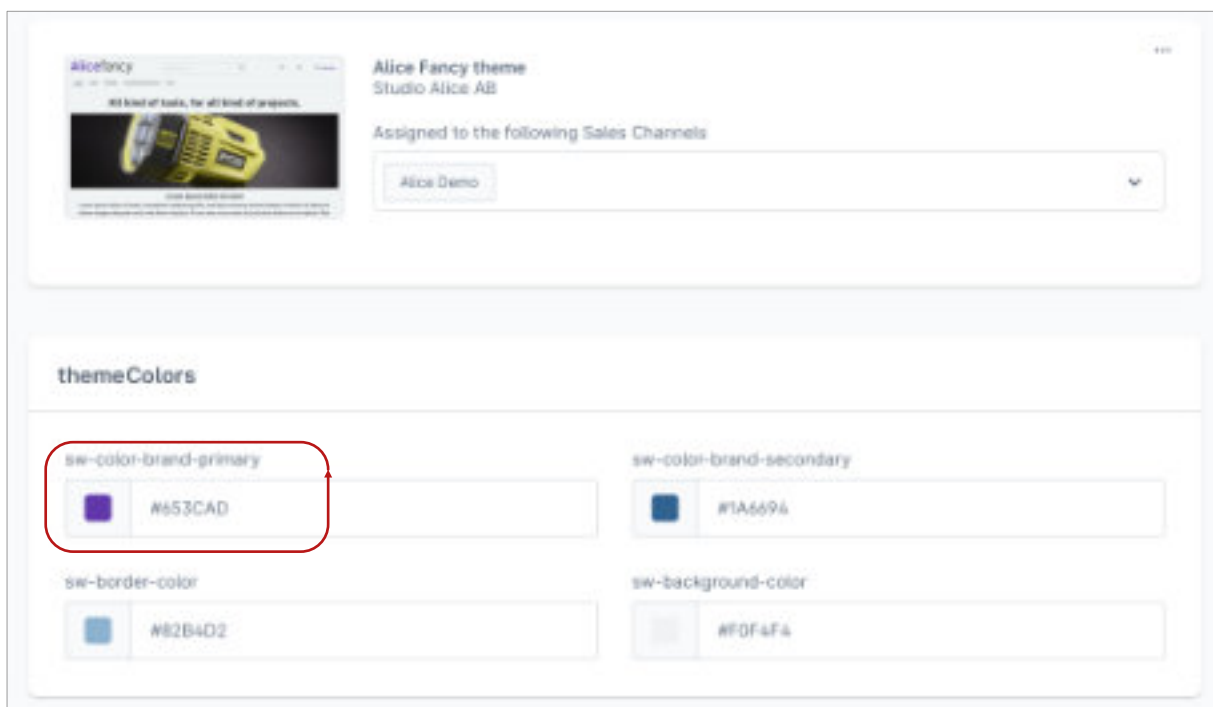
Alicefancy

All kind of tools, for all kind of projects.

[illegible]

Alice Fancy theme
Studio Alice AB

Assigned to the following Sales Channels

Alice Demo

...

themeColors

sw-color-brand-primary

#653CAD

sw-color-brand-secondary

#1A6694

sw-border-color

#82B4D2

sw-background-color

#F0F4F4